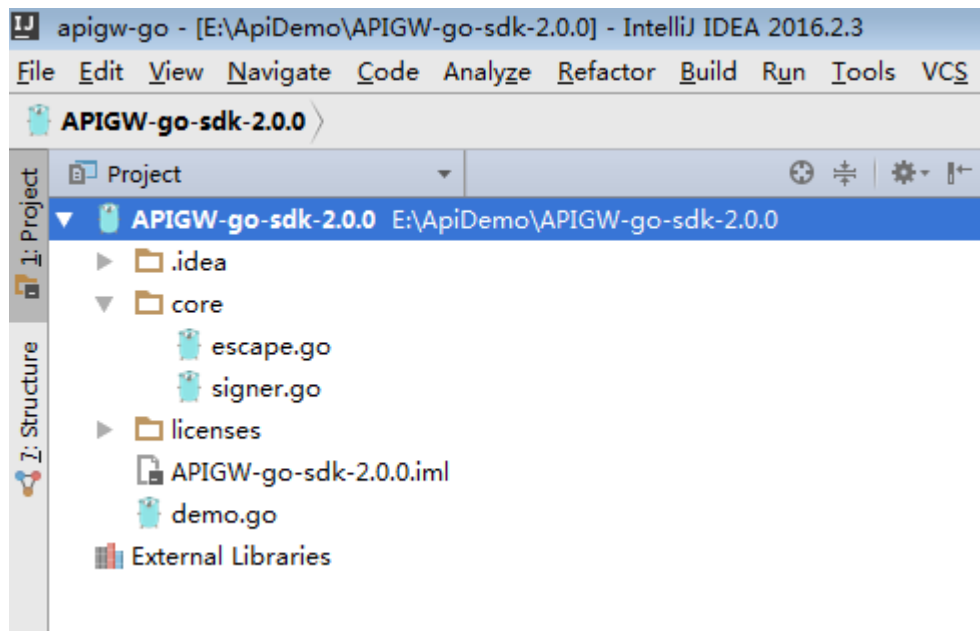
IJ apigw-go - [E:\ApiDemo\APIGW-go-sdk-2.0.0] - IntelliJ IDEA 2016.2.3

File Edit View Navigate Code Analyze Refactor Build Run Tools VCS

APIGW-go-sdk-2.0.0

1: Project

7: Structure

Project

APIGW-go-sdk-2.0.0 E:\ApiDemo\APIGW-go-sdk-2.0.0

.idea

core

escape.go

signer.go

licenses

APIGW-go-sdk-2.0.0.iml

demo.go

External Libraries